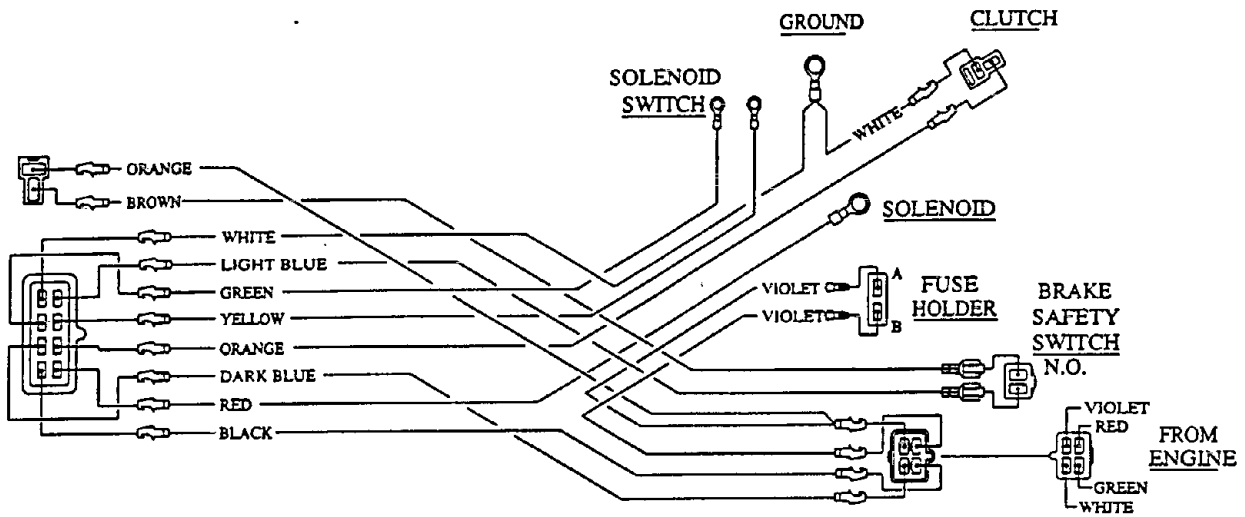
GROUND
CLUTCH
SOLENOID SWITCH
WHITE
ORANGE
BROWN
SOLENOID
WHITE
LIGHT BLUE
GREEN
YELLOW
ORANGE
DARK BLUE
RED
BLACK
VIOLET
VIOLET
A
B
FUSE HOLDER
BRAKE SAFETY SWITCH N.O.
VIOLET
RED
GREEN
WHITE
FROM ENGINE